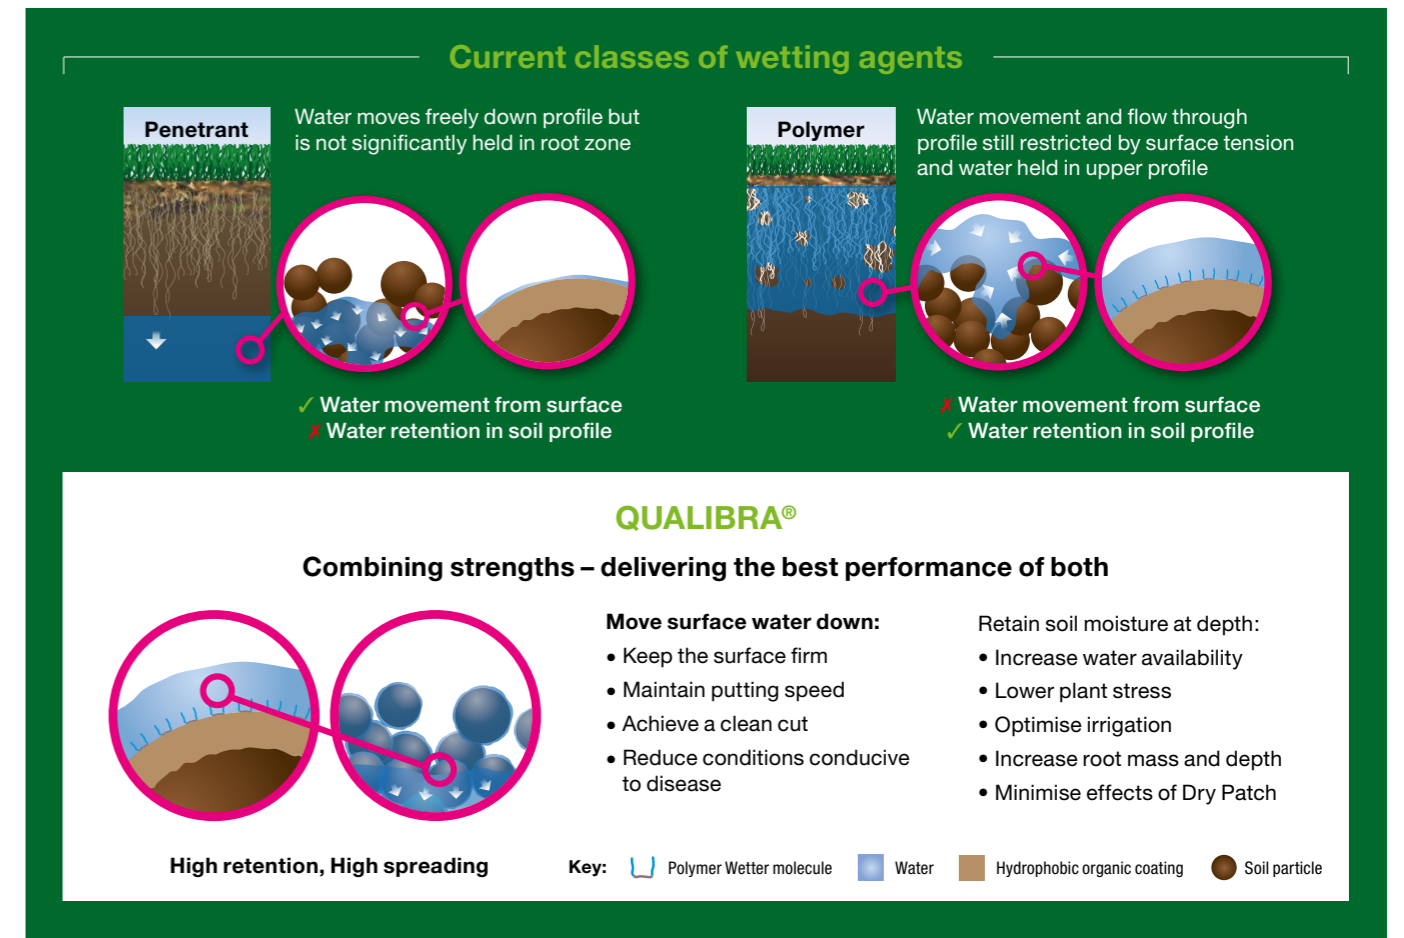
Current classes of wetting agents

Penetrant

Water moves freely down profile but is not significantly held in root zone

✓ Water movement from surface
✗ Water retention in soil profile

Polymer

Water movement and flow through profile still restricted by surface tension and water held in upper profile

✗ Water movement from surface
✓ Water retention in soil profile

QUALIBRA®

Combining strengths – delivering the best performance of both

Move surface water down:
• Keep the surface firm
• Maintain putting speed
• Achieve a clean cut
• Reduce conditions conducive to disease

Retain soil moisture at depth:
• Increase water availability
• Lower plant stress
• Optimise irrigation
• Increase root mass and depth
• Minimise effects of Dry Patch

High retention, High spreading

Key: Polymer Wetter molecule Water Hydrophobic organic coating Soil particle